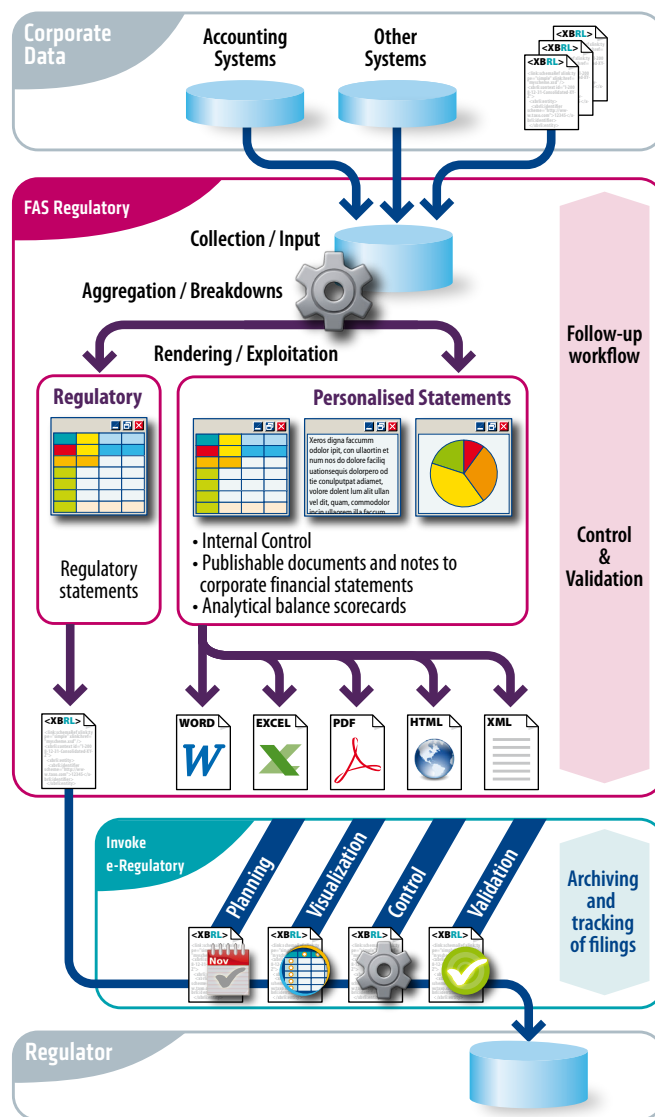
Corporate Data

Accounting Systems

Other Systems

<XBRL>
<XBRL>
<XBRL>

FAS Regulatory

Collection / Input

Aggregation / Breakdowns

Rendering / Exploitation

Follow-up workflow

Regulatory

Regulatory statements

Personalised Statements

Xeros digna faccumm odolor ipit, con ullaortin et num nos do dolore faciliq uationsequis dolorpero od tie conulputpat adiamet, volore dolent lum alit ullan vel dit, quam, commodolor incip ullagrem illa faccum

• Internal Control
• Publishable documents and notes to corporate financial statements
• Analytical balance scorecards

Control & Validation

<XBRL>

WORD

EXCEL

PDF

HTML

XML

Invoke e-Regulatory

Planning

Visualization

Control

Validation

Archiving and tracking of filings

<XBRL>

Nov

<XBRL>

<XBRL>

<XBRL>

Regulator